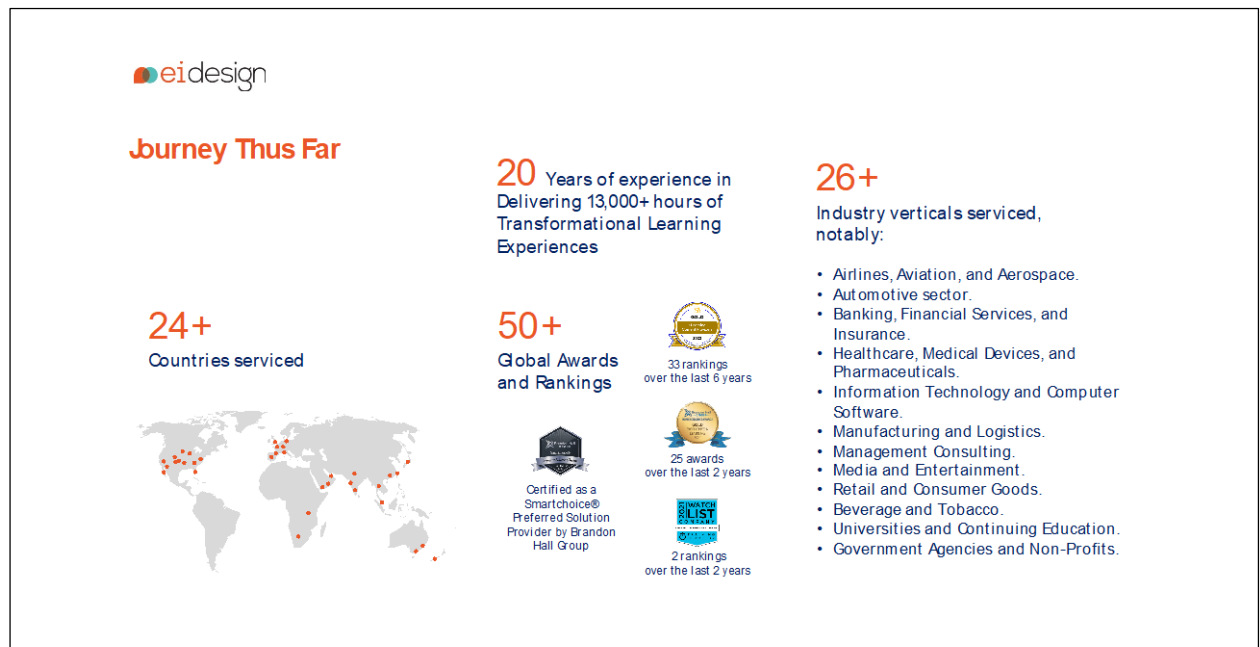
eidesign

Journey Thus Far

20 Years of experience in Delivering 13,000+ hours of Transformational Learning Experiences

26+
Industry verticals serviced, notably:

• Airlines, Aviation, and Aerospace.
• Automotive sector.
• Banking, Financial Services, and Insurance.
• Healthcare, Medical Devices, and Pharmaceuticals.
• Information Technology and Computer Software.
• Manufacturing and Logistics.
• Management Consulting.
• Media and Entertainment.
• Retail and Consumer Goods.
• Beverage and Tobacco.
• Universities and Continuing Education.
• Government Agencies and Non-Profits.

24+
Countries serviced

50+
Global Awards and Rankings

33 rankings over the last 6 years

Certified as a Smartchoice® Preferred Solution Provider by Brandon Hall Group

25 awards over the last 2 years

2021 WATCH LIST COMPANY

2 rankings over the last 2 years